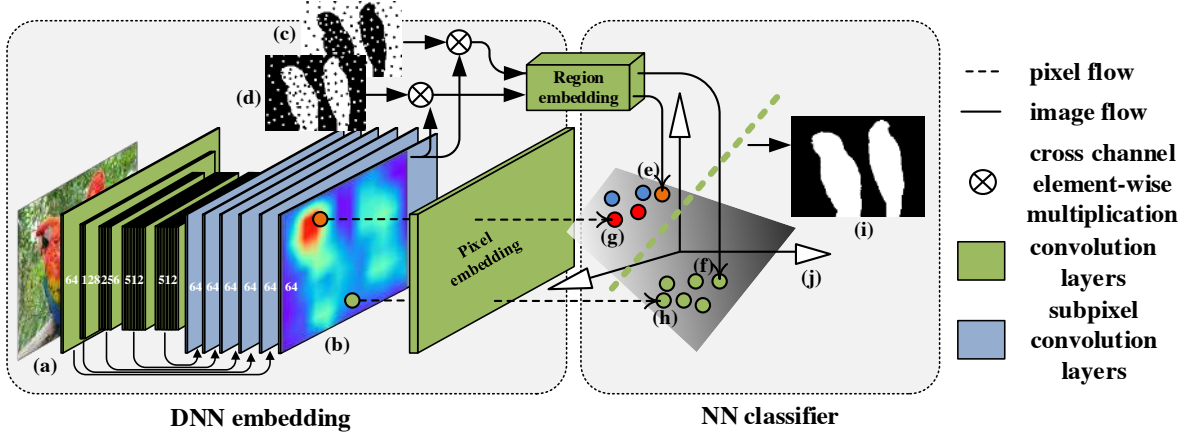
(c)

(d)

Region embedding

64 128 256 512 512 64 64 64 64 64 64

(a)

(b)

Pixel embedding

(e)

(g)

(f)

(h)

(j)

(i)

DNN embedding

NN classifier

pixel flow

image flow

$\otimes$ cross channel element-wise multiplication

convolution layers

subpixel convolution layers